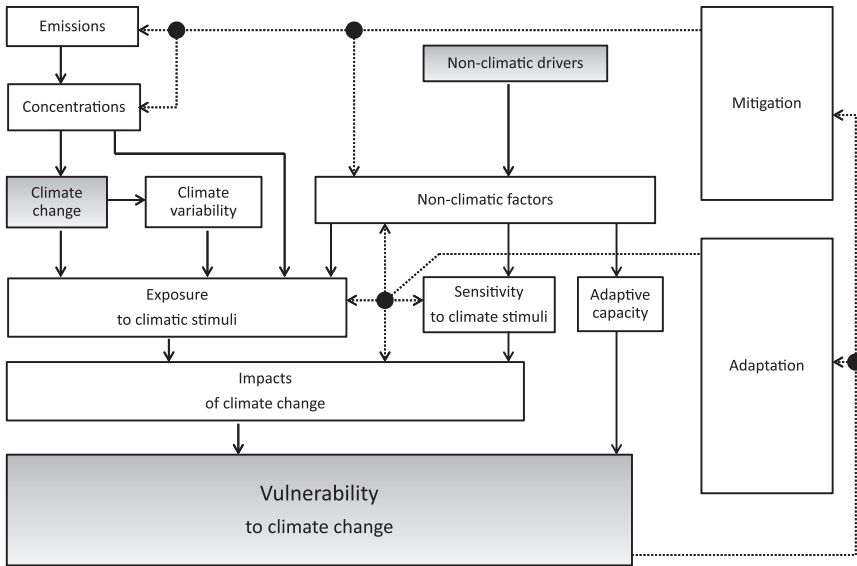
Emissions

Non-climatic drivers

Mitigation

Concentrations

Climate change

Climate variability

Non-climatic factors

Exposure to climatic stimuli

Sensitivity to climate stimuli

Adaptive capacity

Adaptation

Impacts of climate change

Vulnerability to climate change